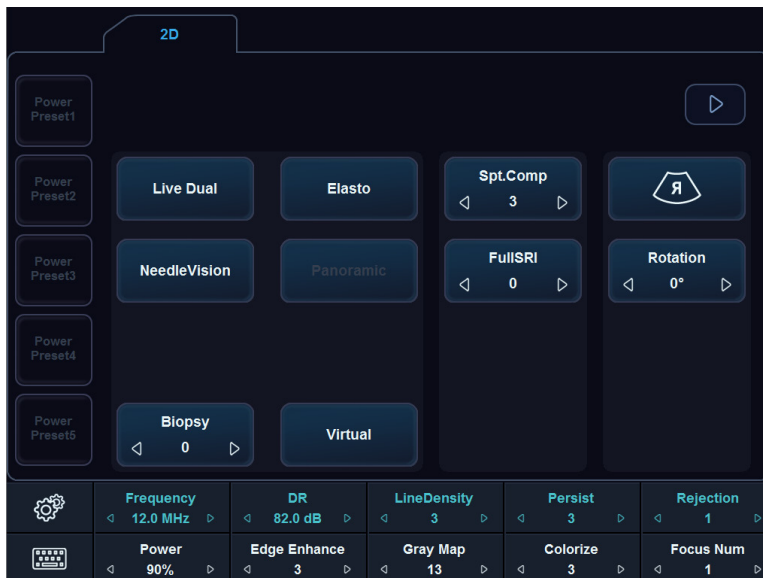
2D

Power Preset1

Power Preset2

Power Preset3

Power Preset4

Power Preset5

Live Dual

Elasto

Spt.Comp
3

NeedleVision

Panoramic

FullSRI
0

Rotation
0°

Biopsy
0

Virtual

Frequency
12.0 MHz

DR
82.0 dB

LineDensity
3

Persist
3

Rejection
1

Power
90%

Edge Enhance
3

Gray Map
13

Colorize
3

Focus Num
1